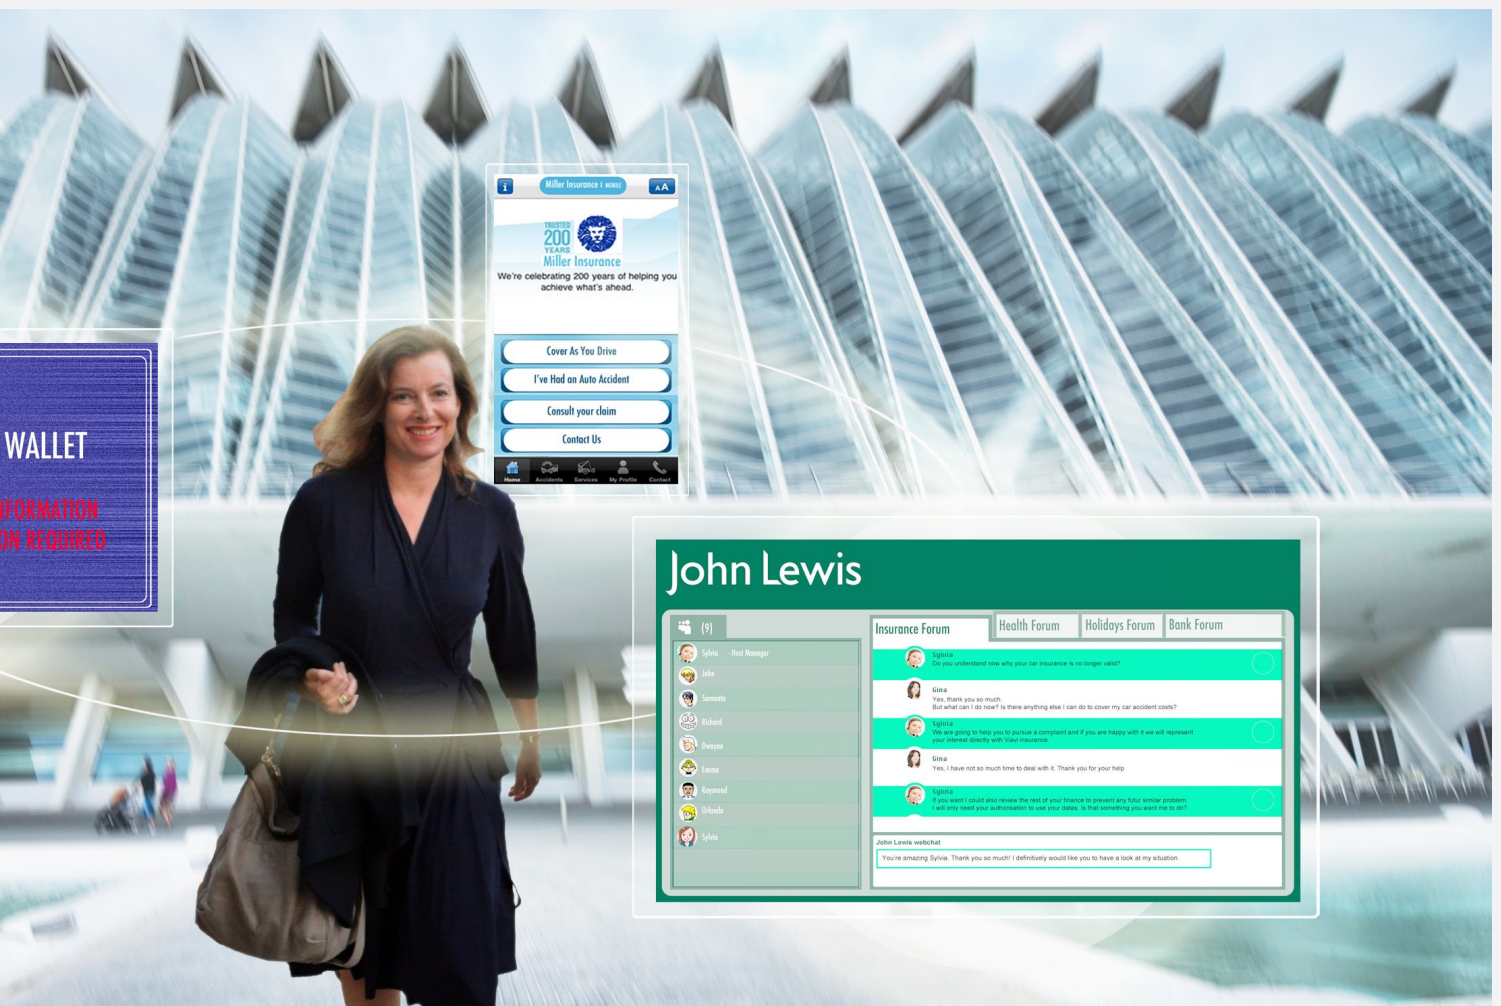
WALLET

FORMATION
ON REQUIRED

i Miller Insurance | MOBILE AA

TRUSTED 200 YEARS
Miller Insurance
We're celebrating 200 years of helping you achieve what's ahead.

Cover As You Drive
I've Had an Auto Accident
Consult your claim
Contact Us

Home Accidents Services My Profile Contact

John Lewis

(9)
Sylvia - Head Manager
John
Samanta
Richard
Dwayne
Emma
Raymond
Orlando
Sylvia

Insurance Forum
Health Forum
Holidays Forum
Bank Forum

Sylvia
Do you understand now why your car insurance is no longer valid?

Gina
Yes, thank you so much.
But what can I do now? Is there anything else I can do to cover my car accident costs?

Sylvia
We are going to help you to pursue a complaint and if you are happy with it we will represent your interest directly with Viavi insurance.

Gina
Yes, I have not so much time to deal with it. Thank you for your help

Sylvia
If you want I could also review the rest of your finance to prevent any futur similar problem.
I will only need your authorisation to use your datas. Is that something you want me to do?

John Lewis webchat
You're amazing Sylvia. Thank you so much! I definitively would like you to have a look at my situation.